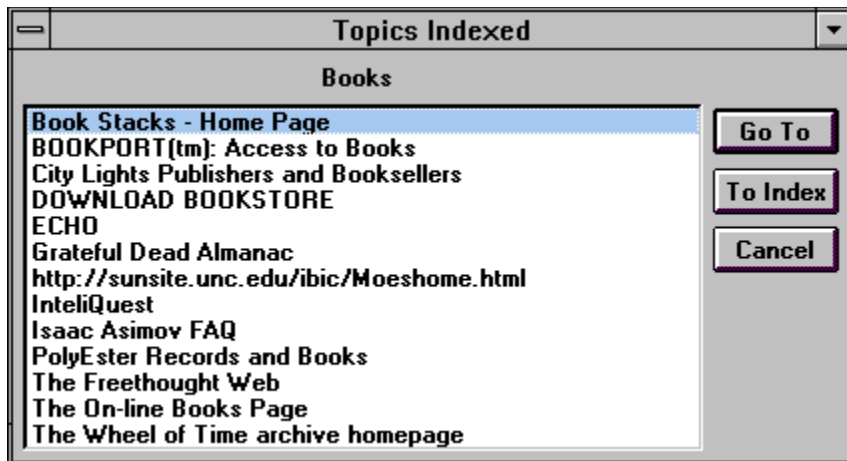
Topics Indexed

Books

Book Stacks - Home Page
BOOKPORT(tm): Access to Books
City Lights Publishers and Booksellers
DOWNLOAD BOOKSTORE
ECHO
Grateful Dead Almanac
http://sunsite.unc.edu/ibic/Moeshome.html
InteliQuest
Isaac Asimov FAQ
PolyEster Records and Books
The Freethought Web
The On-line Books Page
The Wheel of Time archive homepage

Go To
To Index
Cancel